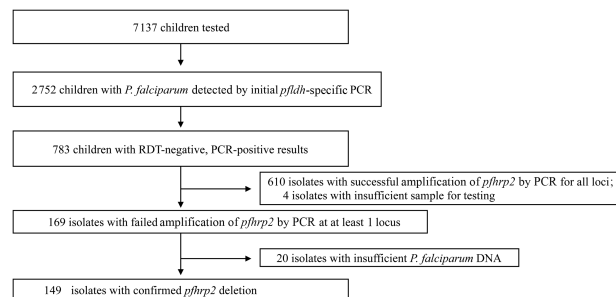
7 137 children tested

2 752 children with *P. falciparum* detected by initial *pfldh*-specific PCR

783 children with RDT-negative, PCR-positive results

610 isolates with successful amplification of *pfhrp2* by PCR for all loci; 4 isolates with insufficient sample for testing

169 isolates with failed amplification of *pfhrp2* by PCR at at least 1 locus

20 isolates with insufficient *P. falciparum* DNA

149 isolates with confirmed *pfhrp2* deletion